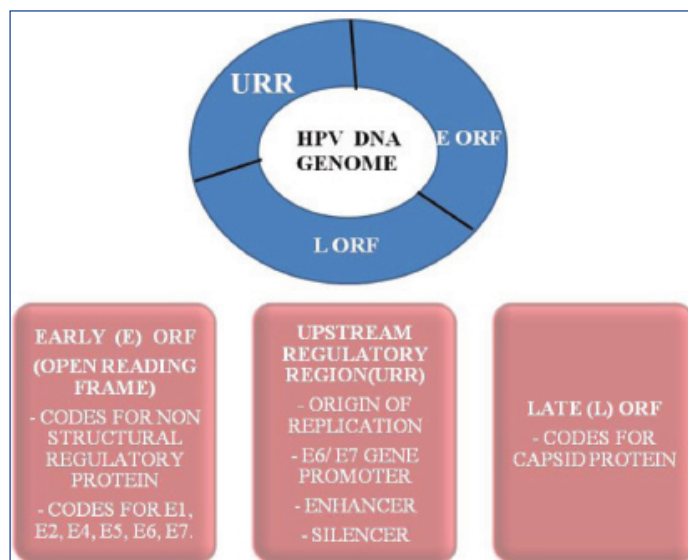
URR

HPV DNA GENOME

E ORF

L ORF

EARLY (E) ORF (OPEN READING FRAME)
- CODES FOR NON STRUCTURAL REGULATORY PROTEIN
- CODES FOR E1, E2, E4, E5, E6, E7.

UPSTREAM REGULATORY REGION(URR)
- ORIGIN OF REPLICATION
- E6/ E7 GENE PROMOTER
- ENHANCER
- SILENCER

LATE (L) ORF
- CODES FOR CAPSID PROTEIN